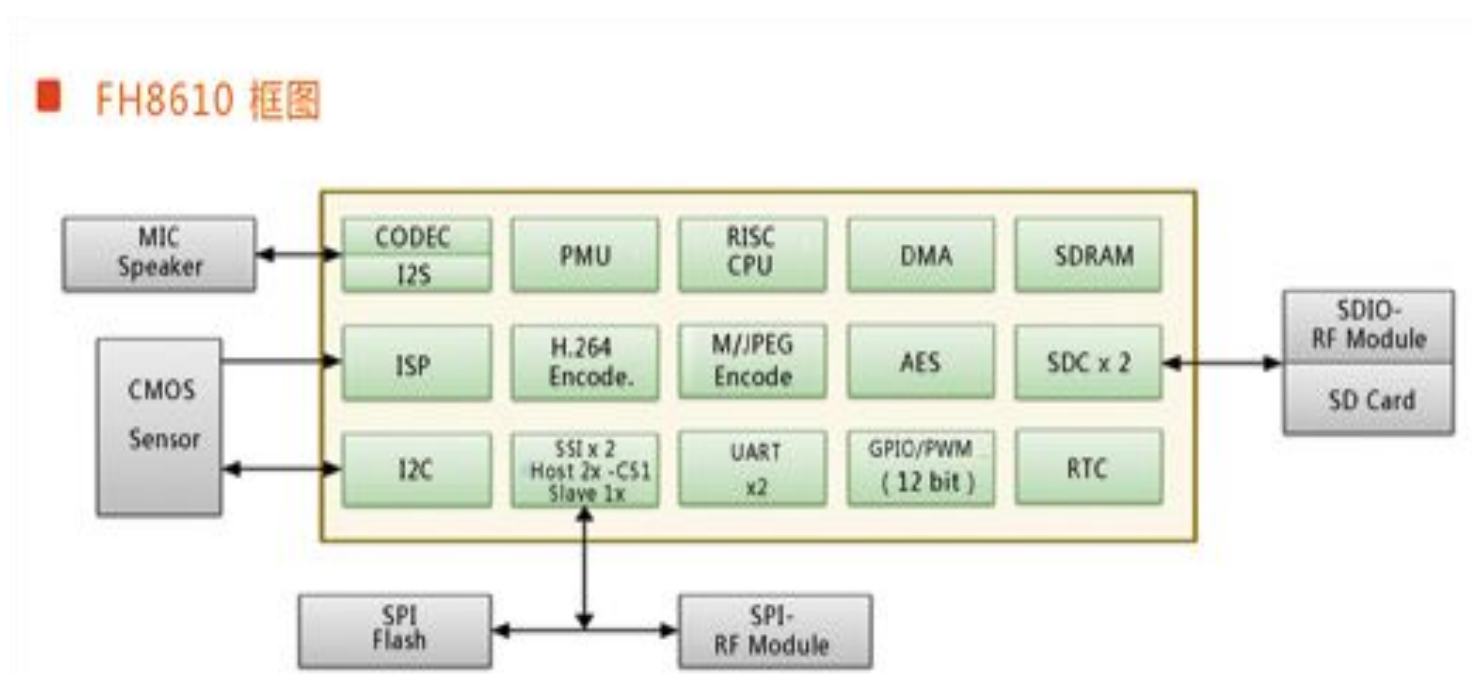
FH8610 框图

MIC
Speaker

CODEC
I2S

PMU

RISC
CPU

DMA

SDRAM

CMOS
Sensor

ISP

H.264
Encode.

M/JPEG
Encode

AES

SDC x 2

SDIO-
RF Module

SD Card

I2C

SSI x 2
Host 2x -CS1
Slave 1x

UART
x2

GPIO/PWM
( 12 bit )

RTC

SPI
Flash

SPI-
RF Module